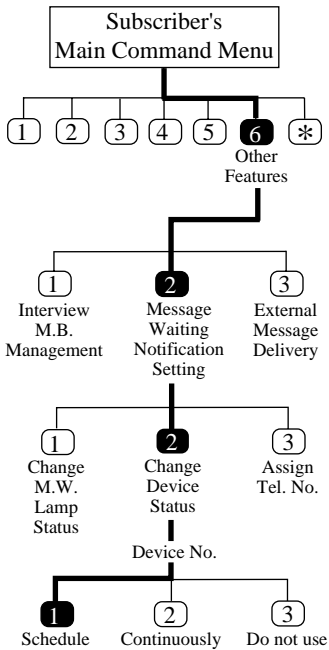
Subscriber's Main Command Menu

1 2 3 4 5 6 *

Other Features

1
Interview M.B. Management

2
Message Waiting Notification Setting

3
External Message Delivery

1
Change M.W. Lamp Status

2
Change Device Status

3
Assign Tel. No.

Device No.

1
Schedule

2
Continuously

3
Do not use